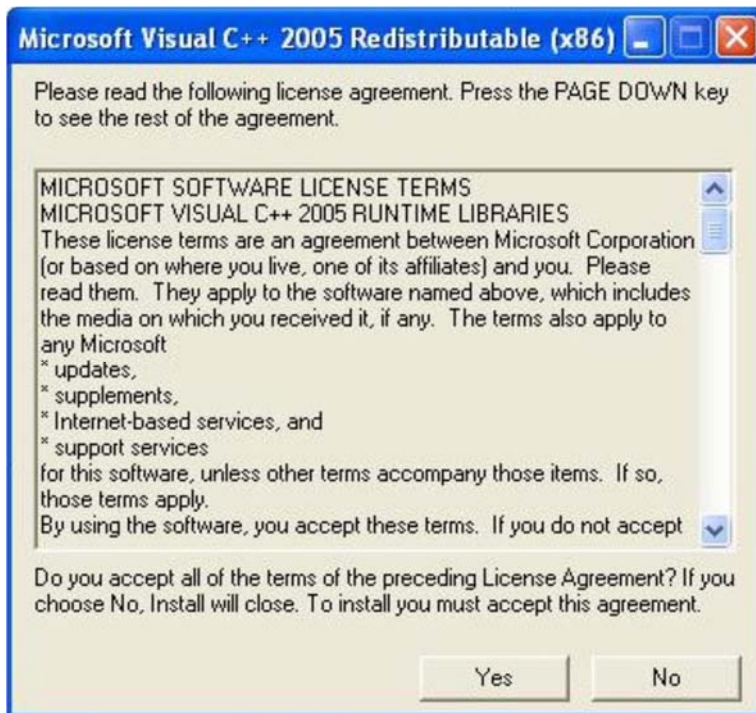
Microsoft Visual C++ 2005 Redistributable (x86)

Please read the following license agreement. Press the PAGE DOWN key to see the rest of the agreement.

MICROSOFT SOFTWARE LICENSE TERMS
MICROSOFT VISUAL C++ 2005 RUNTIME LIBRARIES
These license terms are an agreement between Microsoft Corporation (or based on where you live, one of its affiliates) and you. Please read them. They apply to the software named above, which includes the media on which you received it, if any. The terms also apply to any Microsoft
* updates,
* supplements,
* Internet-based services, and
* support services
for this software, unless other terms accompany those items. If so, those terms apply.
By using the software, you accept these terms. If you do not accept

Do you accept all of the terms of the preceding License Agreement? If you choose No, Install will close. To install you must accept this agreement.

Yes
No